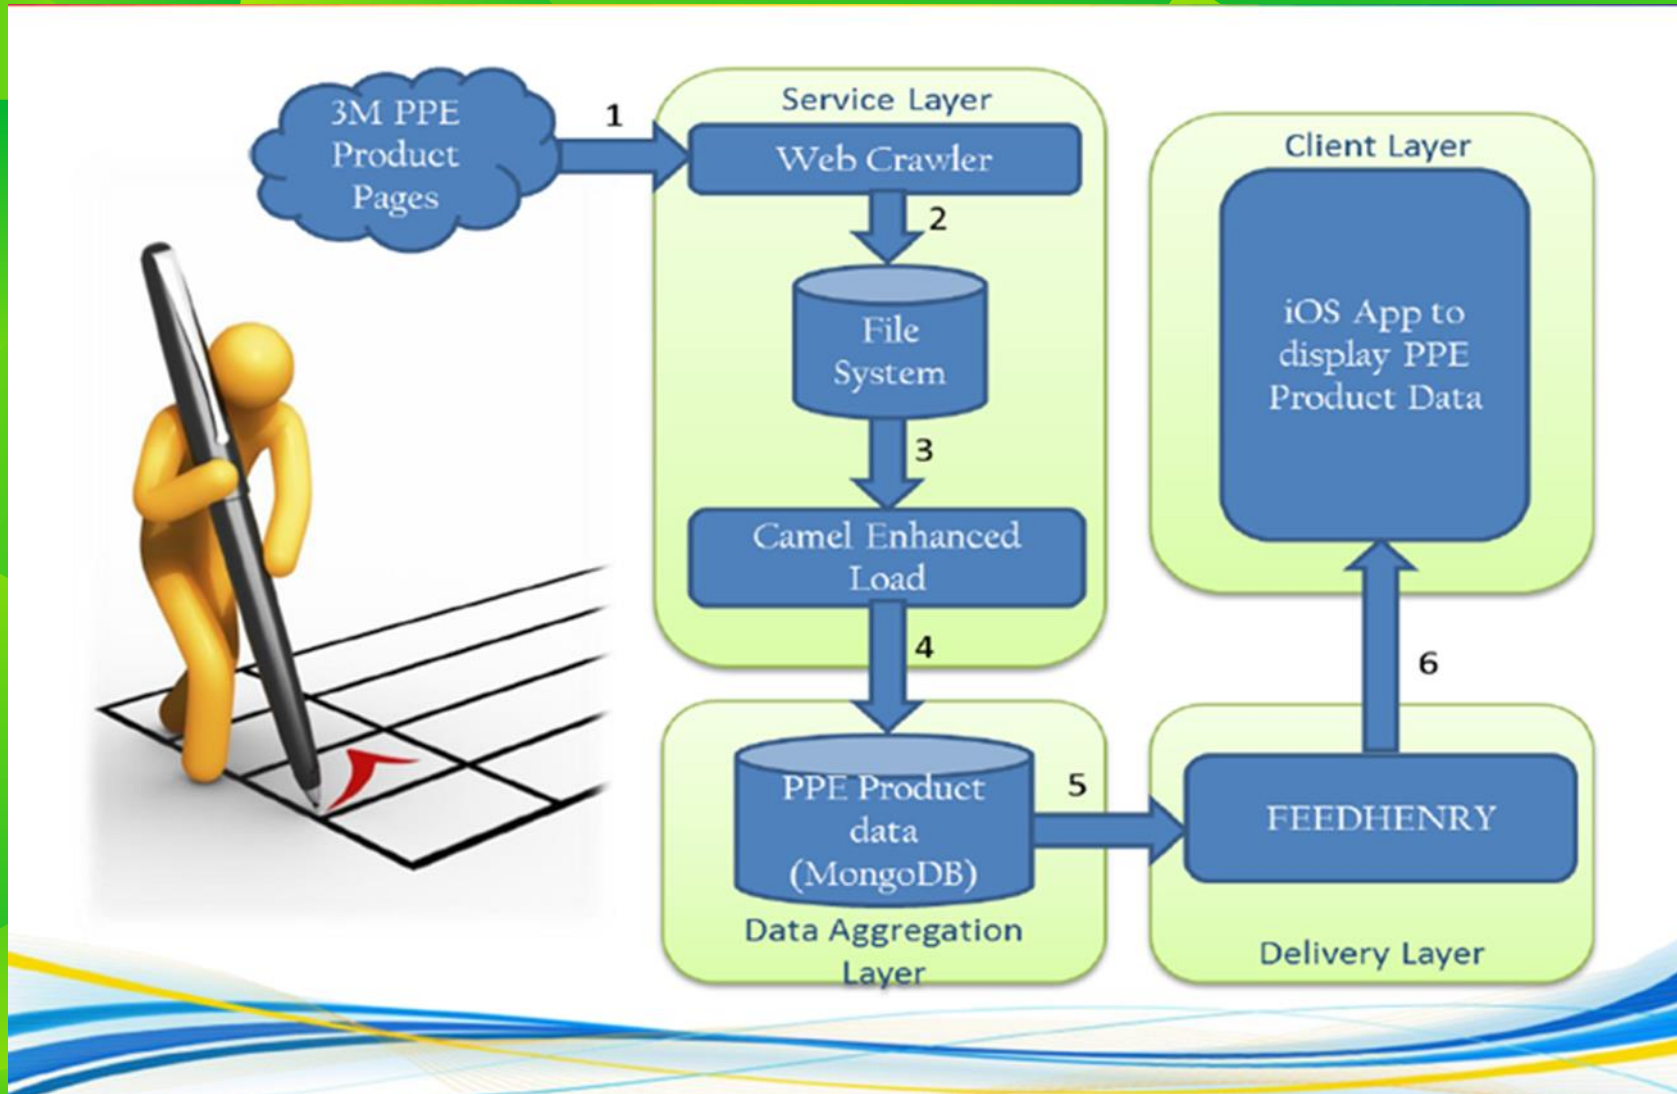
3M PPE Product Pages

1

Service Layer

Web Crawler

2

File System

3

Camel Enhanced Load

4

Client Layer

iOS App to display PPE Product Data

6

PPE Product data (MongoDB)

Data Aggregation Layer

5

FEEDHENRY

Delivery Layer